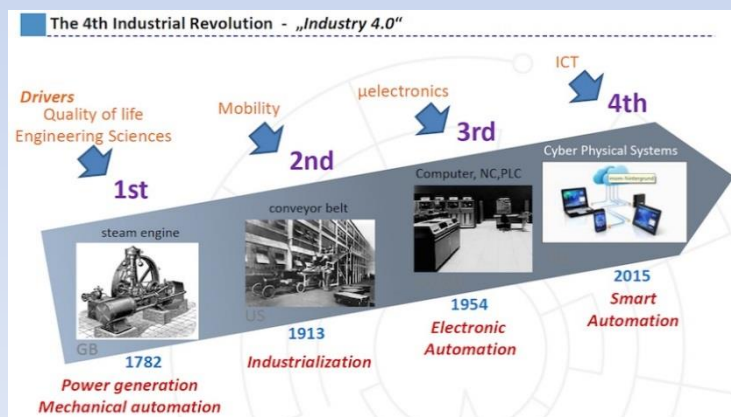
The 4th Industrial Revolution - „Industry 4.0"

Drivers
Quality of life
Engineering Sciences

1st

Mobility

2nd

µelectronics

3rd

ICT

4th

Cyber Physical Systems

Computer, NC,PLC

conveyor belt

steam engine

GB

1782
Power generation
Mechanical automation

US

1913
Industrialization

1954
Electronic Automation

2015
Smart Automation